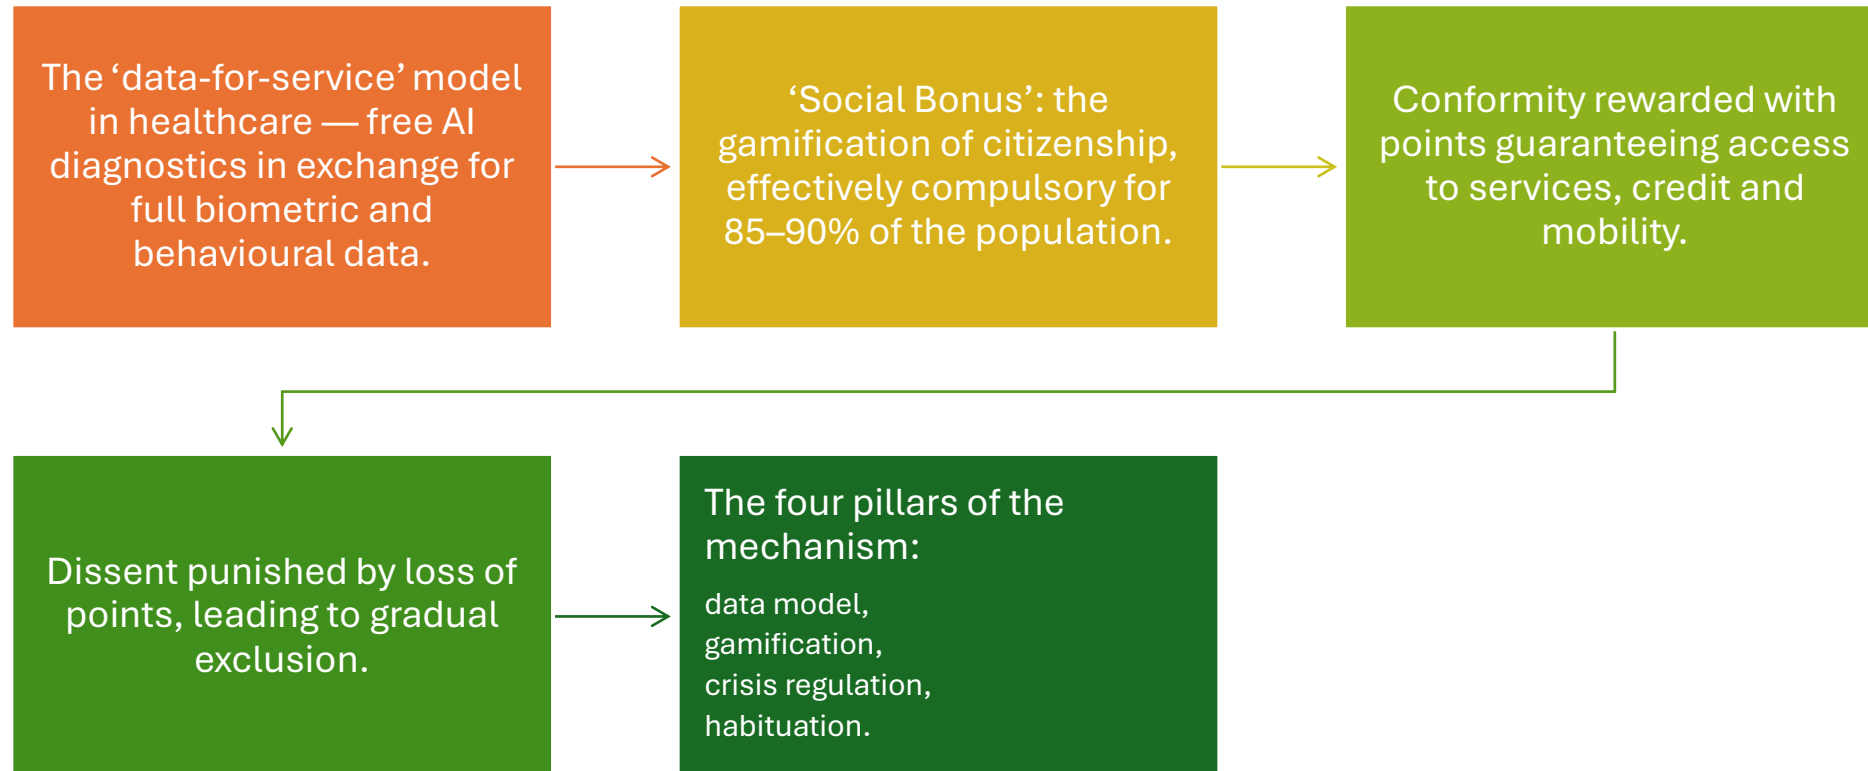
The ‘data-for-service’ model in healthcare — free AI diagnostics in exchange for full biometric and behavioural data.

‘Social Bonus’: the gamification of citizenship, effectively compulsory for 85–90% of the population.

Conformity rewarded with points guaranteeing access to services, credit and mobility.

Dissent punished by loss of points, leading to gradual exclusion.

The four pillars of the mechanism:

data model,
gamification,
crisis regulation,
habituation.